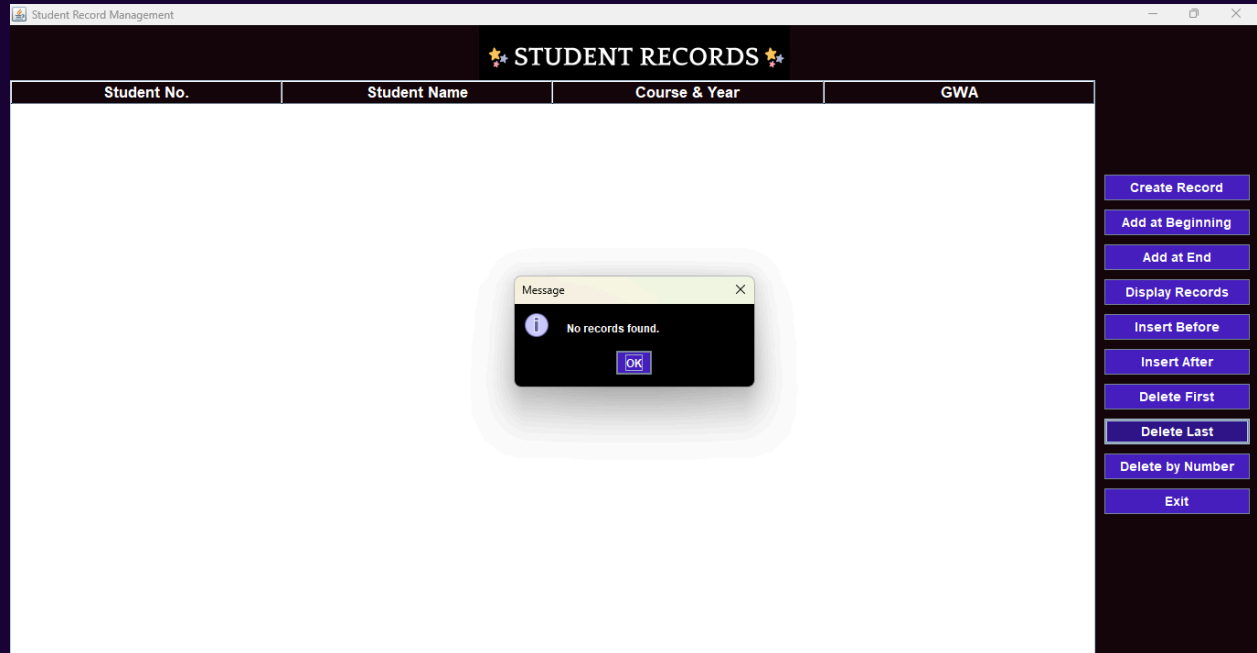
Student Record Management

STUDENT RECORDS

| Student No. | Student Name | Course & Year | GWA |
|---|---|---|---|

Message

No records found.

OK

Create Record
Add at Beginning
Add at End
Display Records
Insert Before
Insert After
Delete First
Delete Last
Delete by Number
Exit